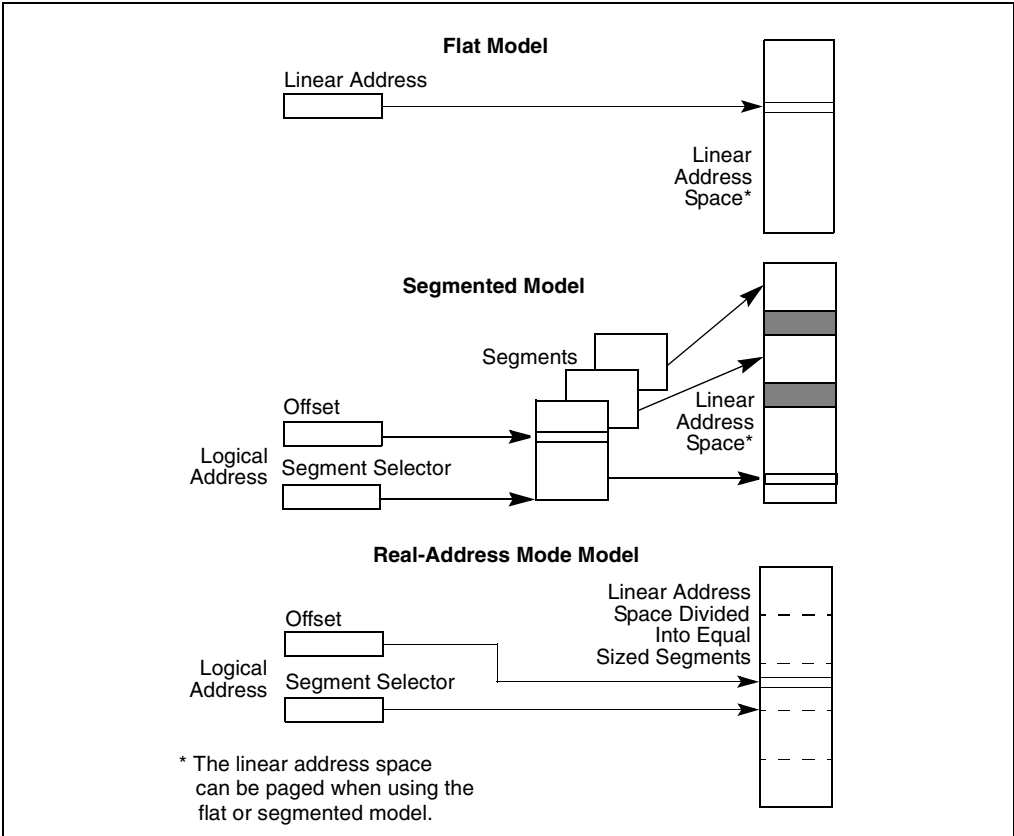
Flat Model

Linear Address

Linear Address Space*

Segmented Model

Segments

Linear Address Space*

Offset

Logical Address

Segment Selector

Real-Address Mode Model

Linear Address Space Divided Into Equal Sized Segments

Offset

Logical Address

Segment Selector

* The linear address space can be paged when using the flat or segmented model.